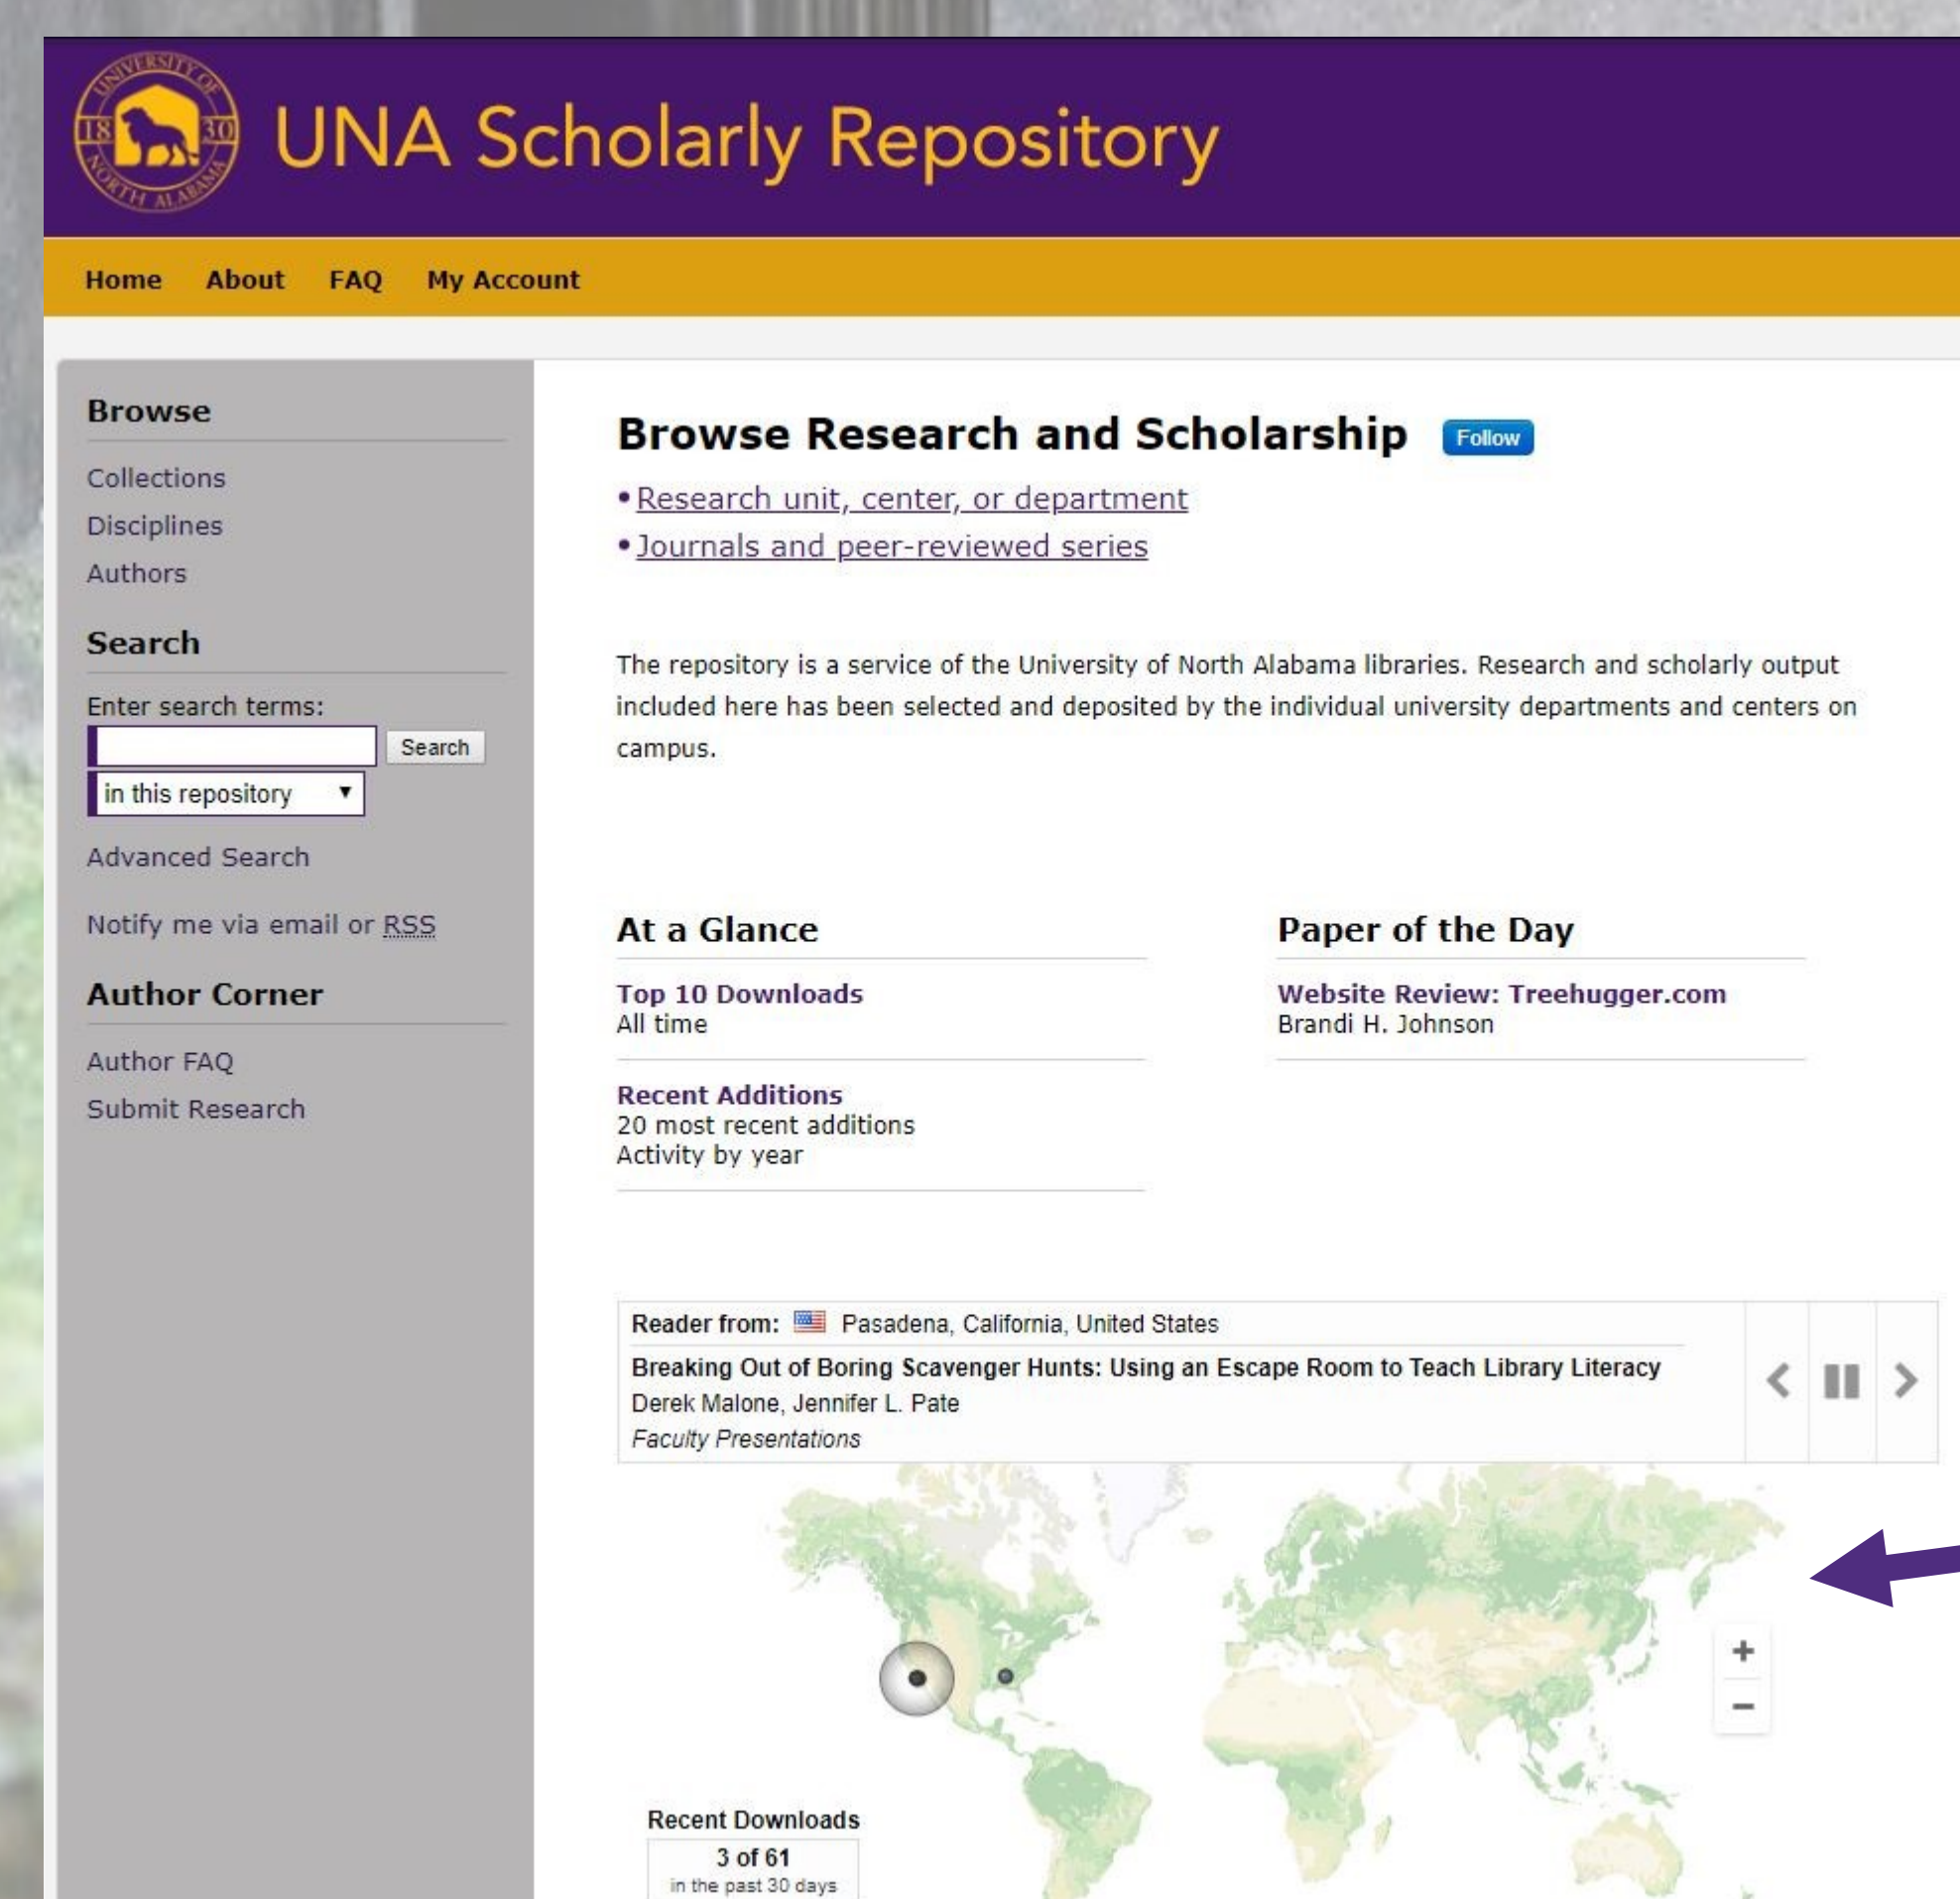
UNIVERSITY OF 18 30 NORTH ALABAMA

UNA Scholarly Repository

Home About FAQ My Account

Browse

Collections
Disciplines
Authors

Search

Enter search terms:
Search
in this repository
Advanced Search

Notify me via email or RSS

Author Corner

Author FAQ
Submit Research

Browse Research and Scholarship Follow

• Research unit, center, or department
• Journals and peer-reviewed series

The repository is a service of the University of North Alabama libraries. Research and scholarly output included here has been selected and deposited by the individual university departments and centers on campus.

At a Glance

Top 10 Downloads
All time

Recent Additions
20 most recent additions
Activity by year

Paper of the Day

Website Review: Treehugger.com
Brandi H. Johnson

Reader from: Pasadena, California, United States
Breaking Out of Boring Scavenger Hunts: Using an Escape Room to Teach Library Literacy
Derek Malone, Jennifer L. Pate
Faculty Presentations

+
−

Recent Downloads
3 of 61
in the past 30 days